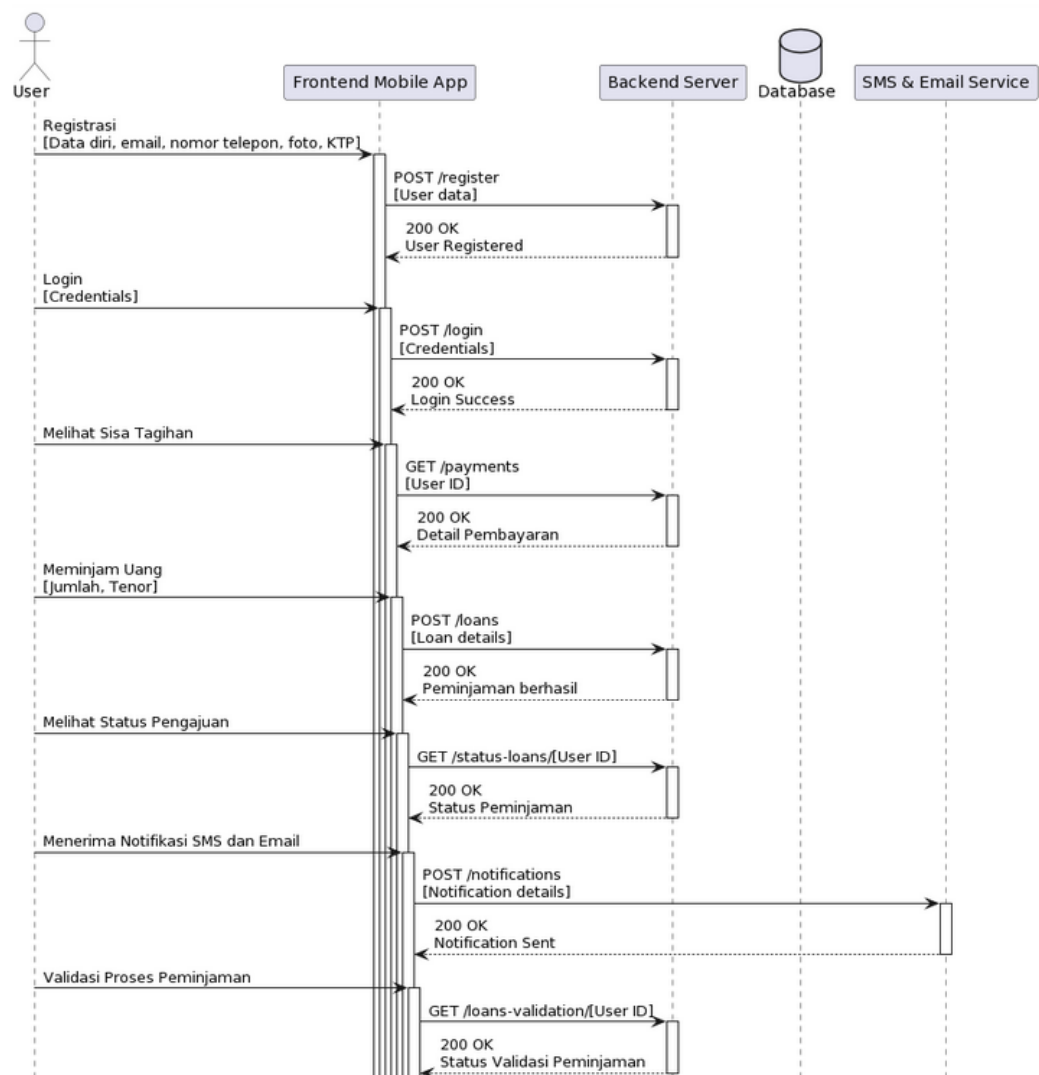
User

Frontend Mobile App

Backend Server

Database

SMS & Email Service

Registrasi
[Data diri, email, nomor telepon, foto, KTP]

POST /register
[User data]

200 OK
User Registered

Login
[Credentials]

POST /login
[Credentials]

200 OK
Login Success

Melihat Sisa Tagihan

GET /payments
[User ID]

200 OK
Detail Pembayaran

Meminjam Uang
[Jumlah, Tenor]

POST /loans
[Loan details]

200 OK
Peminjaman berhasil

Melihat Status Pengajuan

GET /status-loans/[User ID]

200 OK
Status Peminjaman

Menerima Notifikasi SMS dan Email

POST /notifications
[Notification details]

200 OK
Notification Sent

Validasi Proses Peminjaman

GET /loans-validation/[User ID]

200 OK
Status Validasi Peminjaman